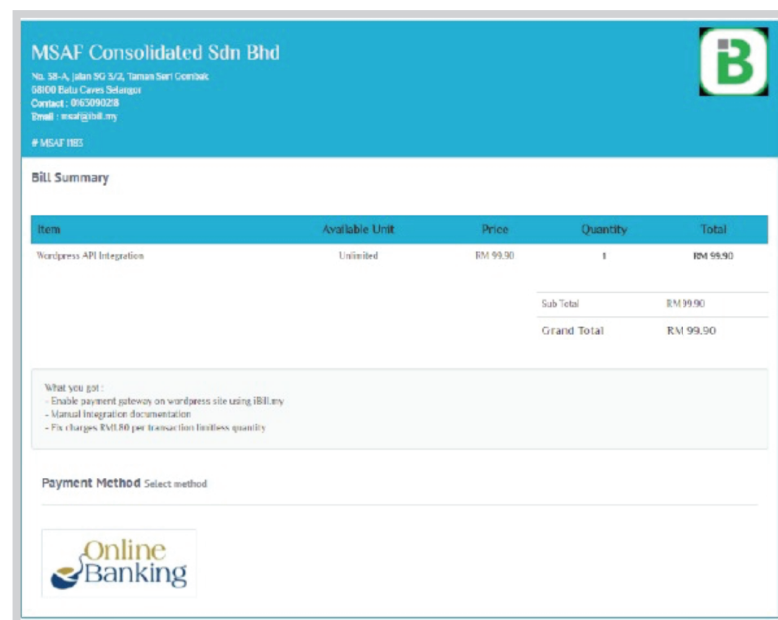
MSAF Consolidated Sdn Bhd

No. 58-A, Jalan SG 3/2, Taman Sri Gombak
68100 Batu Caves Selangor
Contact : 0163090218
Email : msaf@ibill.my

# MSAF IBB

B

Bill Summary

| Item | Available Unit | Price | Quantity | Total |
|---|---|---|---|---|
| Wordpress API Integration | Unlimited | RM 99.90 | 1 | RM 99.90 |

| | |
|---|---|
| Sub Total | RM 99.90 |
| Grand Total | RM 99.90 |

What you got :
- Enable payment gateway on wordpress site using iBill.my
- Manual Integration documentation
- Fix charges RM1.80 per transaction limitless quantity

Payment Method Select method

Online Banking